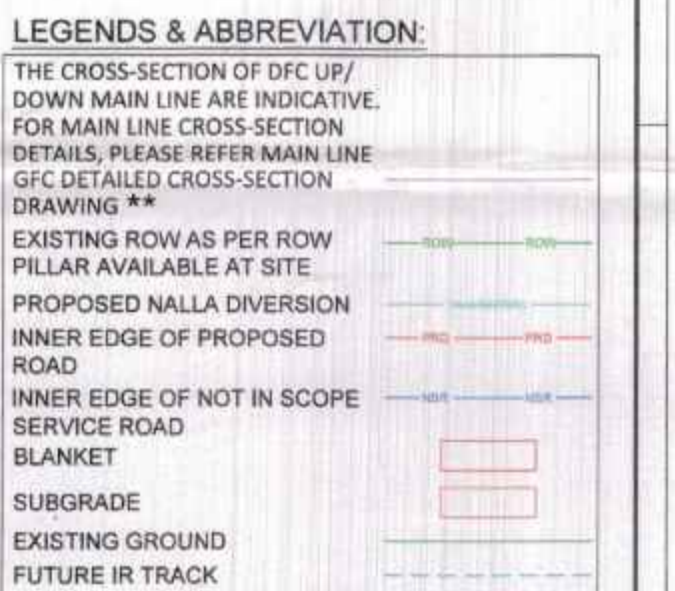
LEGENDS & ABBREVIATION:

THE CROSS-SECTION OF DFC UP/ DOWN MAIN LINE ARE INDICATIVE. FOR MAIN LINE CROSS-SECTION DETAILS, PLEASE REFER MAIN LINE GFC DETAILED CROSS-SECTION DRAWING **

EXISTING ROW AS PER ROW PILLAR AVAILABLE AT SITE | ROW ROW

PROPOSED NALLA DIVERSION | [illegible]

INNER EDGE OF PROPOSED ROAD | PRD PRD

INNER EDGE OF NOT IN SCOPE SERVICE ROAD | NSR NSR

BLANKET

SUBGRADE

EXISTING GROUND

FUTURE IR TRACK